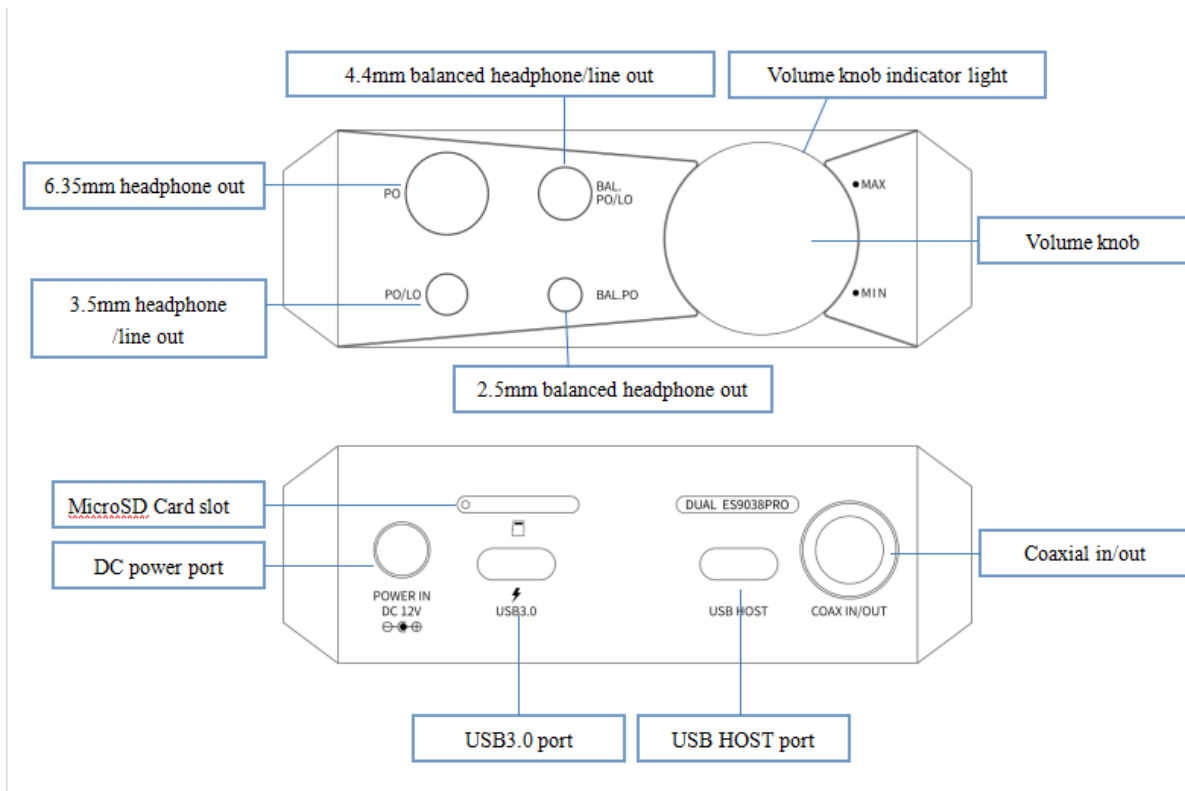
4.4mm balanced headphone/line out

Volume knob indicator light

6.35mm headphone out

PO

BAL. PO/LO

MAX

Volume knob

3.5mm headphone /line out

PO/LO

BAL.PO

MIN

2.5mm balanced headphone out

MicroSD Card slot

DUAL ES9038PRO

DC power port

Coaxial in/out

POWER IN DC 12V

USB3.0

USB HOST

COAX IN/OUT

USB3.0 port

USB HOST port